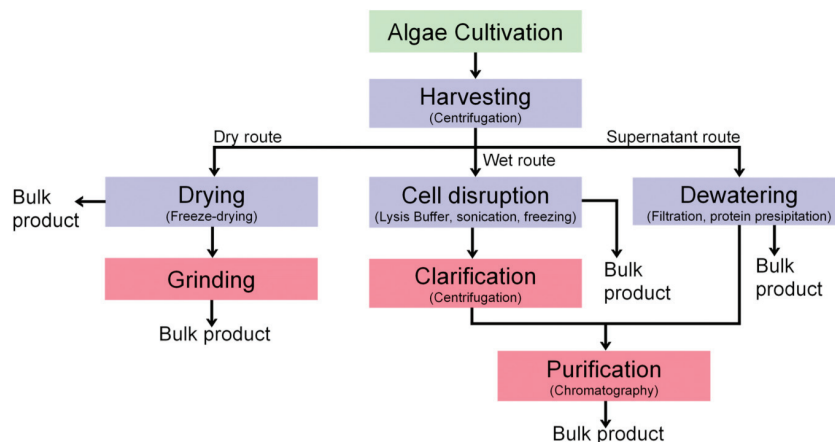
Algae Cultivation

Harvesting
(Centrifugation)

Dry route

Wet route

Supernatant route

Bulk product

Drying
(Freeze-drying)

Cell disruption
(Lysis Buffer, sonication, freezing)

Dewatering
(Filtration, protein presipitation)

Grinding

Clarification
(Centrifugation)

Bulk product

Bulk product

Bulk product

Purification
(Chromatography)

Bulk product